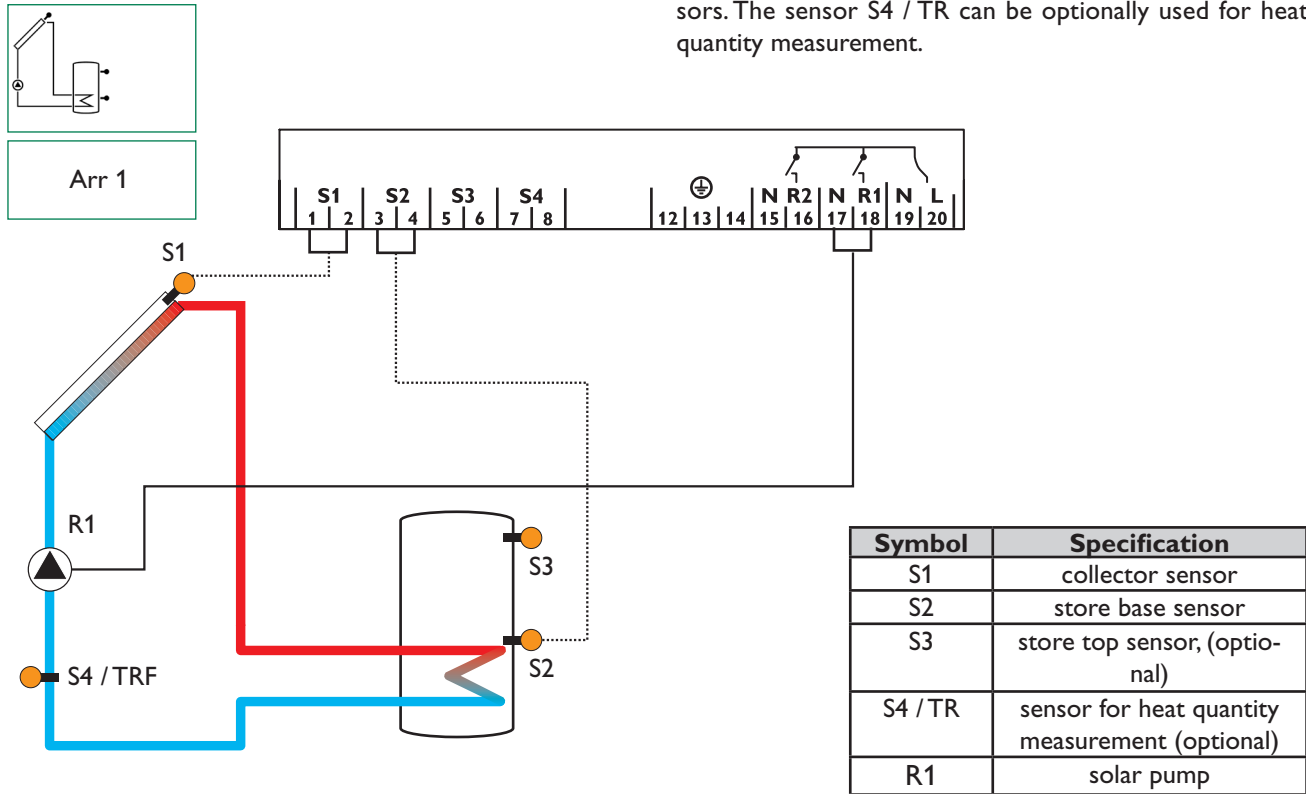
sors. The sensor S4 / TR can be optionally used for heat quantity measurement.

Arr 1

| S1 | | S2 | | S3 | | S4 | | | | | N | R2 | N | R1 | N | L |
|---|---|---|---|---|---|---|---|---|---|---|---|---|---|---|---|---|
| 1 | 2 | 3 | 4 | 5 | 6 | 7 | 8 | 12 | 13 | 14 | 15 | 16 | 17 | 18 | 19 | 20 |

S1

R1

S4 / TRF

S3

S2

| Symbol | Specification |
|---|---|
| S1 | collector sensor |
| S2 | store base sensor |
| S3 | store top sensor, (optional) |
| S4 / TR | sensor for heat quantity measurement (optional) |
| R1 | solar pump |